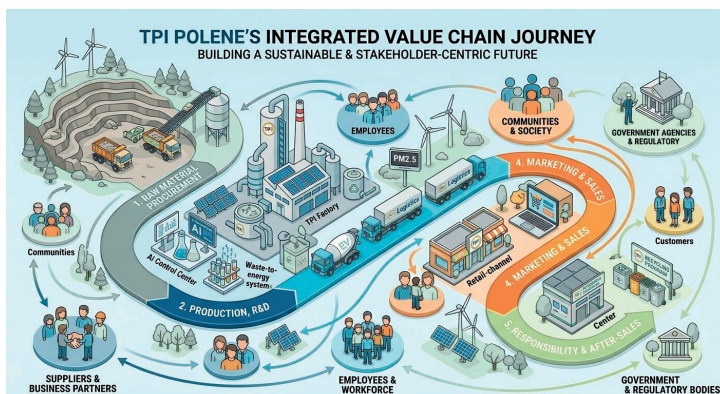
TPI POLENE'S INTEGRATED VALUE CHAIN JOURNEY
BUILDING A SUSTAINABLE & STAKEHOLDER-CENTRIC FUTURE

1. RAW MATERIAL PROCUREMENT

EMPLOYEES

COMMUNITIES & SOCIETY

GOVERNMENT AGENCIES & REGULATORY

PM2.5

Logistics

Logistics

TPI Factory

4. MARKETING & SALES

Communities

AI Control Center

Waste-to-energy system

EV

Retail channel

4. MARKETING & SALES

Customers

RECYCLING PROGRAM

2. PRODUCTION, R&D

Center

5. RESPONSIBILITY & AFTER-SALES

SUPPLIERS & BUSINESS PARTNERS

EMPLOYEES & WORKFORCE

GOVERNMENT & REGULATORY BODIES